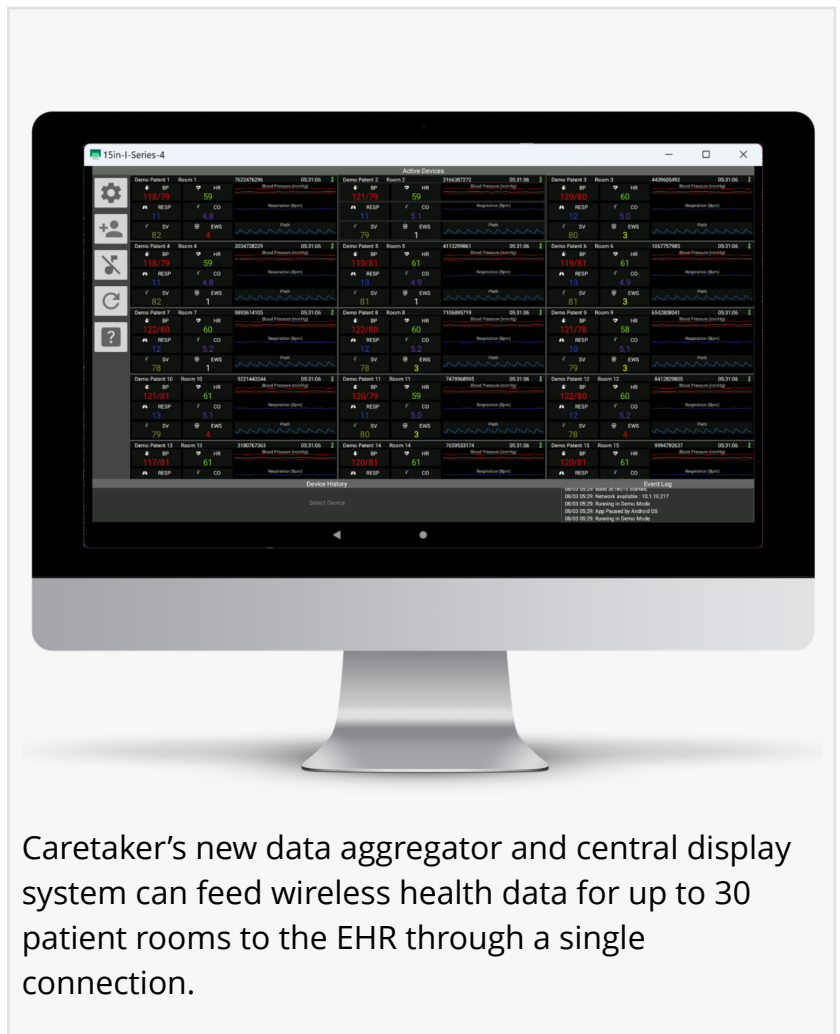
15in-I-Series-4

Active Devices

Demo Patient 1 Room 1 7622476296 05:31:06
BP HR
118/79 59
RESP CO
11 4.8
SV EWS
82 4

Demo Patient 2 Room 2 3166387272 05:31:06
BP HR
121/79 59
RESP CO
11 5.1
SV EWS
79 1

Demo Patient 3 Room 3 4459605492 05:31:06
BP HR
120/80 60
RESP CO
12 5.0
SV EWS
80 3

Demo Patient 4 Room 4 2034728229 05:31:06
BP HR
118/79 59
RESP CO
11 4.8
SV EWS
82 1

Demo Patient 5 Room 5 4113299861 05:31:06
BP HR
119/81 61
RESP CO
13 4.9
SV EWS
81 1

Demo Patient 6 Room 6 1067757985 05:31:06
BP HR
119/81 61
RESP CO
13 4.9
SV EWS
81 3

Demo Patient 7 Room 7 9893614105 05:31:06
BP HR
122/80 60
RESP CO
12 5.2
SV EWS
78 1

Demo Patient 8 Room 8 7106895719 05:31:06
BP HR
122/80 60
RESP CO
12 5.2
SV EWS
78 3

Demo Patient 9 Room 9 6542808041 05:31:06
BP HR
121/78 58
RESP CO
10 5.1
SV EWS
79 3

Demo Patient 10 Room 10 9221443244 05:31:06
BP HR
121/81 61
RESP CO
13 5.1
SV EWS
79 4

Demo Patient 11 Room 11 7478968995 05:31:06
BP HR
120/79 59
RESP CO
11 5.0
SV EWS
80 3

Demo Patient 12 Room 12 8412829835 05:31:06
BP HR
122/80 60
RESP CO
12 5.2
SV EWS
78 4

Demo Patient 13 Room 13 3180767363 05:31:06
BP HR
117/81 61
RESP

Demo Patient 14 Room 14 7659533174 05:31:06
BP HR
120/81 61
RESP

Demo Patient 15 Room 15 9994792637 05:31:06
BP HR
120/81 61
RESP CO

Blood Pressure (mmHg)
Respiration (Bpm)
Pleth

Device History
Select Device

Event Log
06/03 05:29: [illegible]
06/03 05:29: Network available : 10.1.10.217
06/03 05:29: Running in Demo Mode
06/03 05:29: App Paused by Android OS
06/03 05:29: Running in Demo Mode

Caretaker's new data aggregator and central display system can feed wireless health data for up to 30 patient rooms to the EHR through a single connection.